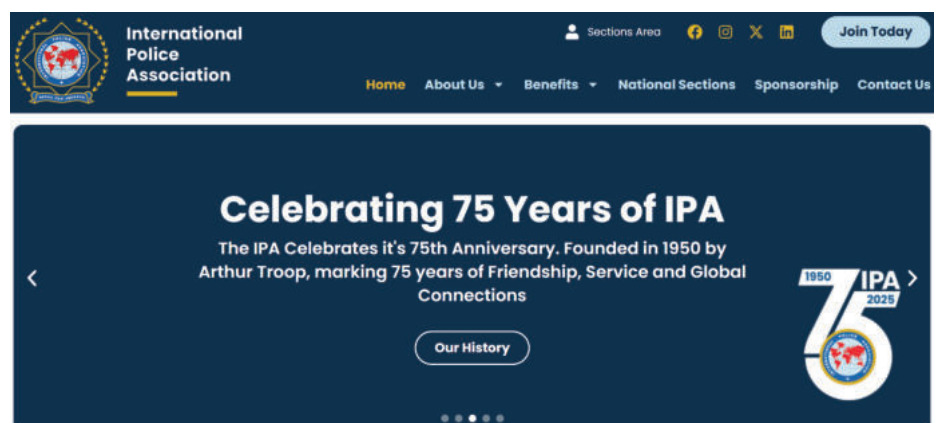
International Police Association

Sections Area

Join Today

Home About Us Benefits National Sections Sponsorship Contact Us

Celebrating 75 Years of IPA

The IPA Celebrates it's 75th Anniversary. Founded in 1950 by Arthur Troop, marking 75 years of Friendship, Service and Global Connections

Our History

1950 IPA 2025 75